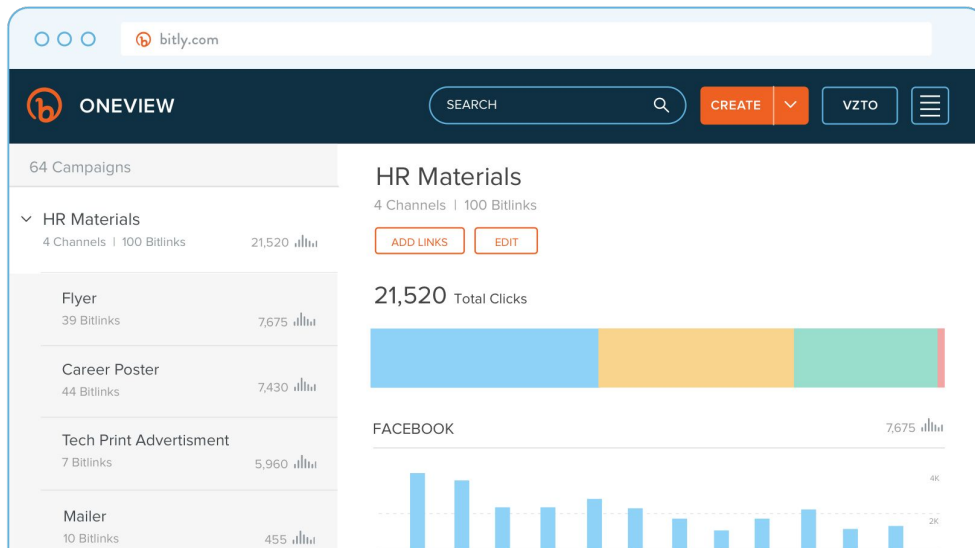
bitly.com

ONEVIEW

SEARCH

CREATE

VZTO

64 Campaigns

HR Materials
4 Channels | 100 Bitlinks 21,520

Flyer
39 Bitlinks 7,675

Career Poster
44 Bitlinks 7,430

Tech Print Advertisment
7 Bitlinks 5,960

Mailer
10 Bitlinks 455

HR Materials
4 Channels | 100 Bitlinks

ADD LINKS EDIT

21,520 Total Clicks

FACEBOOK 7,675

4K

2K